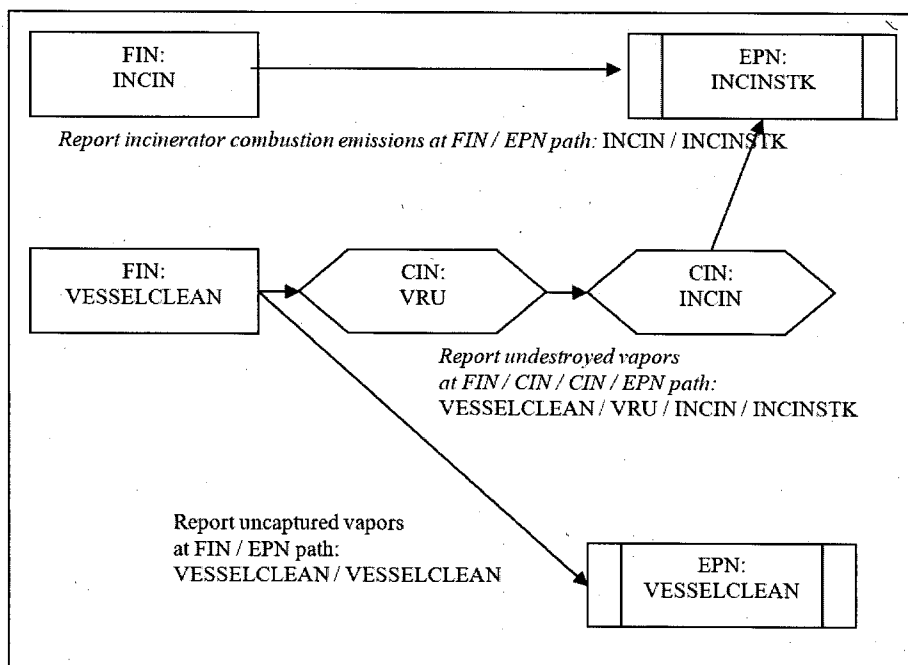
FIN:
INCIN

EPN:
INCINSTK

*Report incinerator combustion emissions at FIN / EPN path:* INCIN / INCINSTK

FIN:
VESSELCLEAN

CIN:
VRU

CIN:
INCIN

*Report undestroyed vapors at FIN / CIN / CIN / EPN path:*
VESSELCLEAN / VRU / INCIN / INCINSTK

Report uncaptured vapors at FIN / EPN path:
VESSELCLEAN / VESSELCLEAN

EPN:
VESSELCLEAN